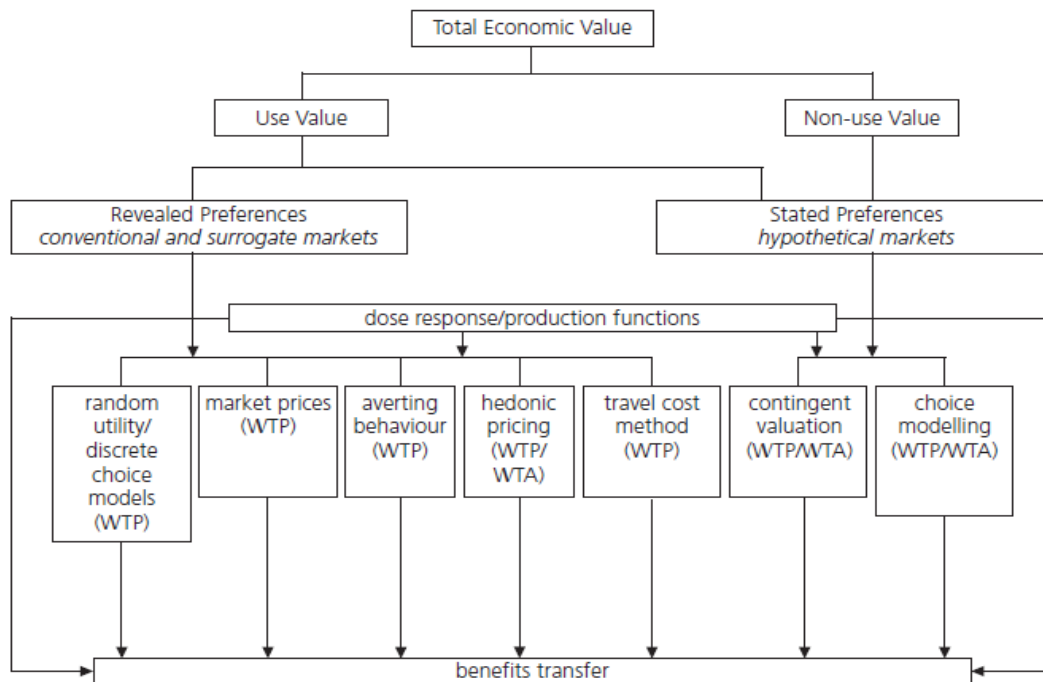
Total Economic Value

Use Value

Non-use Value

Revealed Preferences
*conventional and surrogate markets*

Stated Preferences
*hypothetical markets*

dose response/production functions

random utility/ discrete choice models (WTP)

market prices (WTP)

averting behaviour (WTP)

hedonic pricing (WTP/ WTA)

travel cost method (WTP)

contingent valuation (WTP/WTA)

choice modelling (WTP/WTA)

benefits transfer